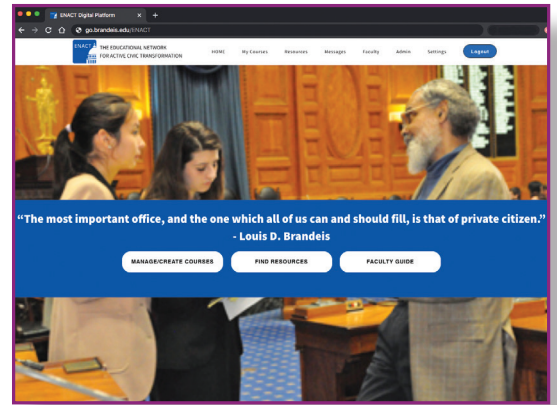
ENACT Digital Platform

go.brandeis.edu/ENACT

ENACT

THE EDUCATIONAL NETWORK FOR ACTIVE CIVIC TRANSFORMATION

HOME My Courses Resources Messages Faculty Admin Settings Logout

"The most important office, and the one which all of us can and should fill, is that of private citizen."
- Louis D. Brandeis

MANAGE/CREATE COURSES FIND RESOURCES FACULTY GUIDE